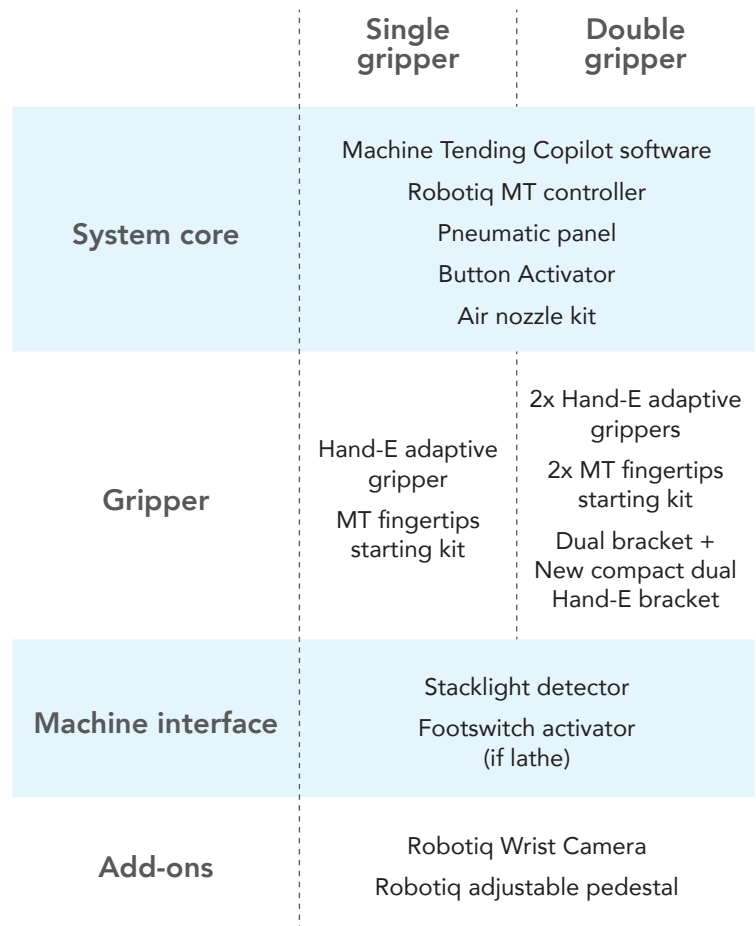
| | Single gripper | Double gripper |
|---|---|---|
| System core | Machine Tending Copilot software<br>Robotiq MT controller<br>Pneumatic panel<br>Button Activator<br>Air nozzle kit | |
| Gripper | Hand-E adaptive gripper<br>MT fingertips starting kit | 2x Hand-E adaptive grippers<br>2x MT fingertips starting kit<br>Dual bracket + New compact dual Hand-E bracket |
| Machine interface | Stacklight detector<br>Footswitch activator (if lathe) | |
| Add-ons | Robotiq Wrist Camera<br>Robotiq adjustable pedestal | |